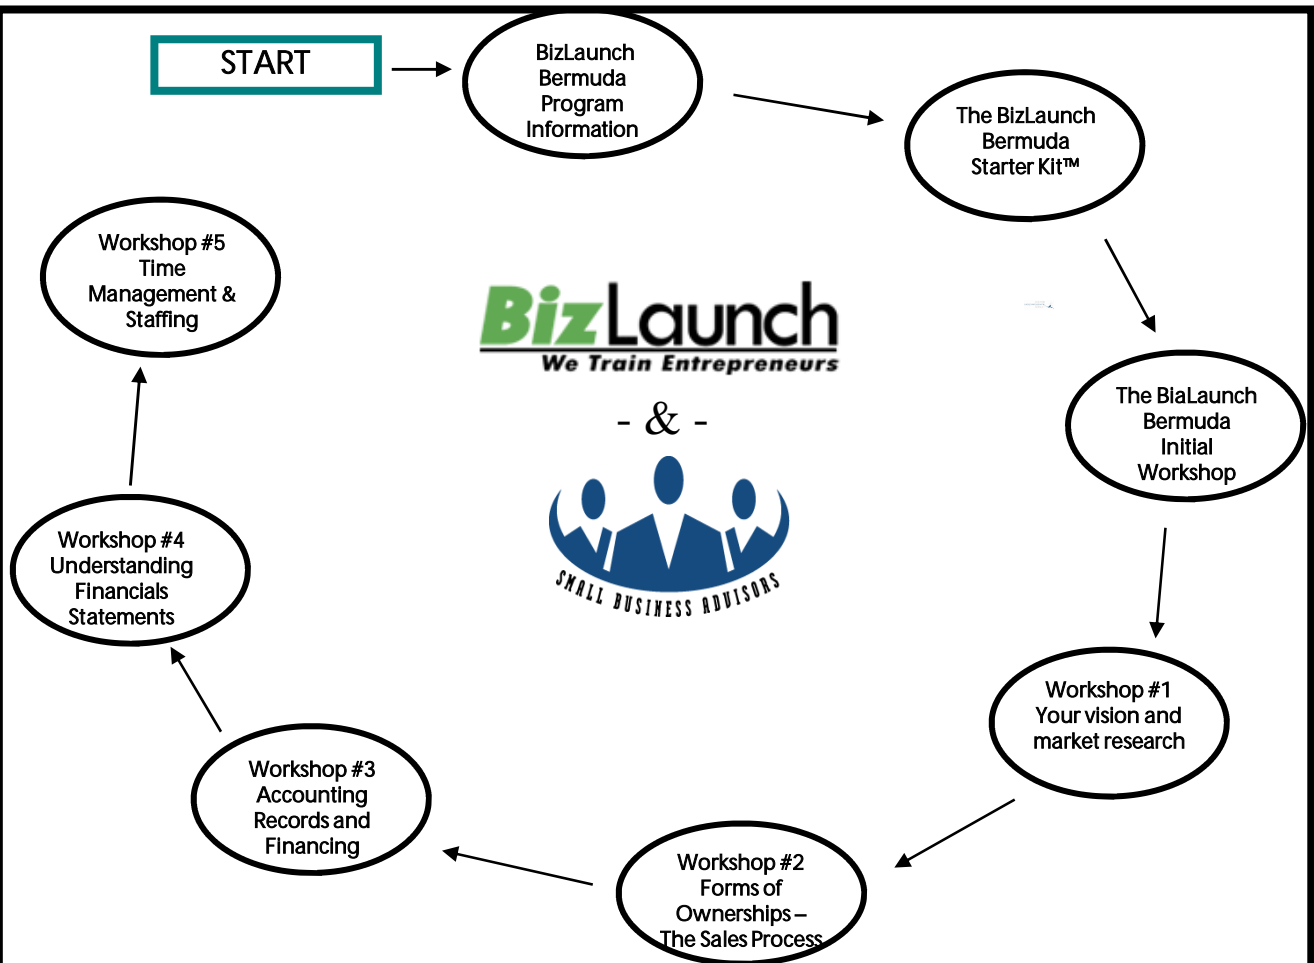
START

BizLaunch Bermuda Program Information

The BizLaunch Bermuda Starter Kit™

The BiaLaunch Bermuda Initial Workshop

Workshop #1 Your vision and market research

Workshop #2 Forms of Ownerships – The Sales Process

Workshop #3 Accounting Records and Financing

Workshop #4 Understanding Financials Statements

Workshop #5 Time Management & Staffing

BizLaunch
We Train Entrepreneurs

- & -

SMALL BUSINESS ADVISORS